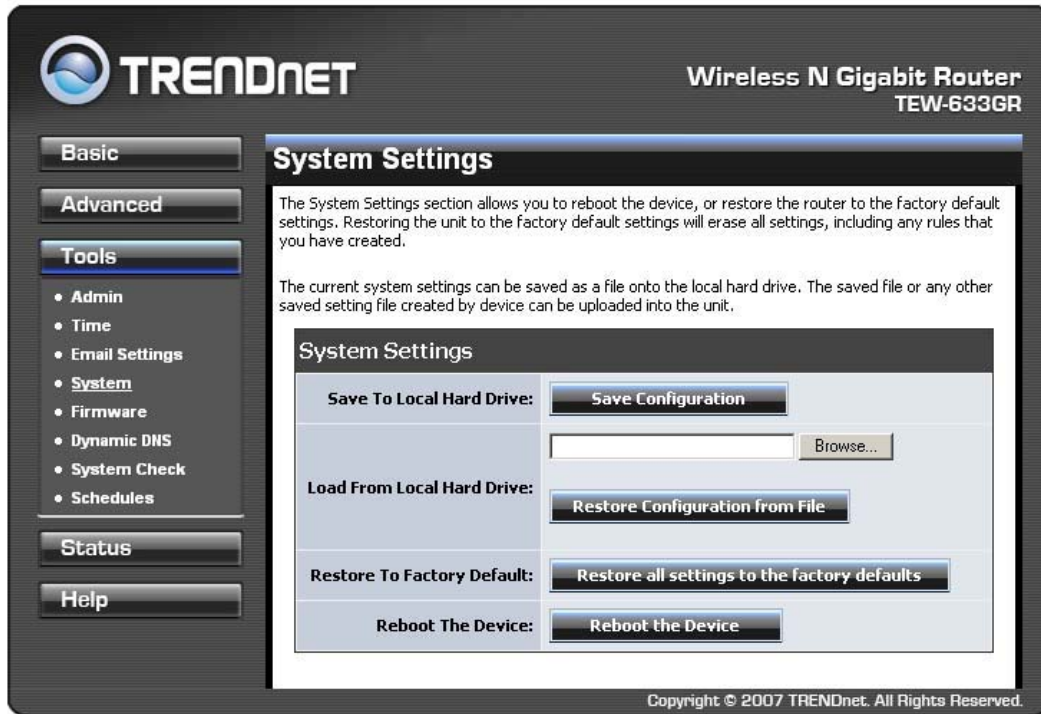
TRENDNET

Wireless N Gigabit Router
TEW-633GR

Basic

Advanced

Tools

• Admin
• Time
• Email Settings
• System
• Firmware
• Dynamic DNS
• System Check
• Schedules

Status

Help

System Settings

The System Settings section allows you to reboot the device, or restore the router to the factory default settings. Restoring the unit to the factory default settings will erase all settings, including any rules that you have created.

The current system settings can be saved as a file onto the local hard drive. The saved file or any other saved setting file created by device can be uploaded into the unit.

System Settings

| | |
|---|---|
| Save To Local Hard Drive: | Save Configuration |
| Load From Local Hard Drive: | Browse... Restore Configuration from File |
| Restore To Factory Default: | Restore all settings to the factory defaults |
| Reboot The Device: | Reboot the Device |

Copyright © 2007 TRENDnet. All Rights Reserved.